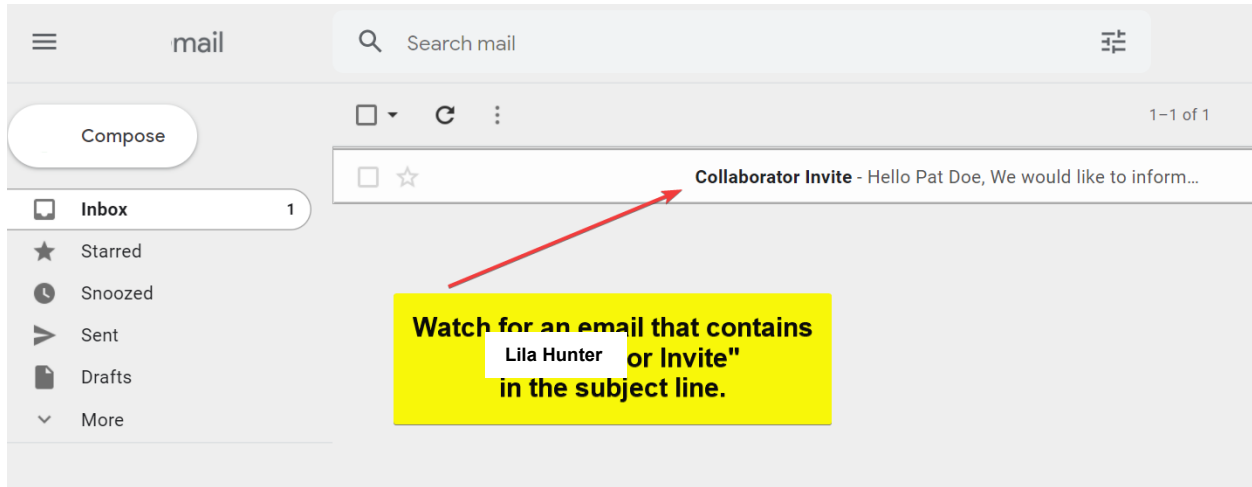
mail

Search mail

Compose

Inbox 1
Starred
Snoozed
Sent
Drafts
More

1–1 of 1

Collaborator Invite - Hello Pat Doe, We would like to inform…

Watch for an email that contains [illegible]or Invite" in the subject line.

Lila Hunter